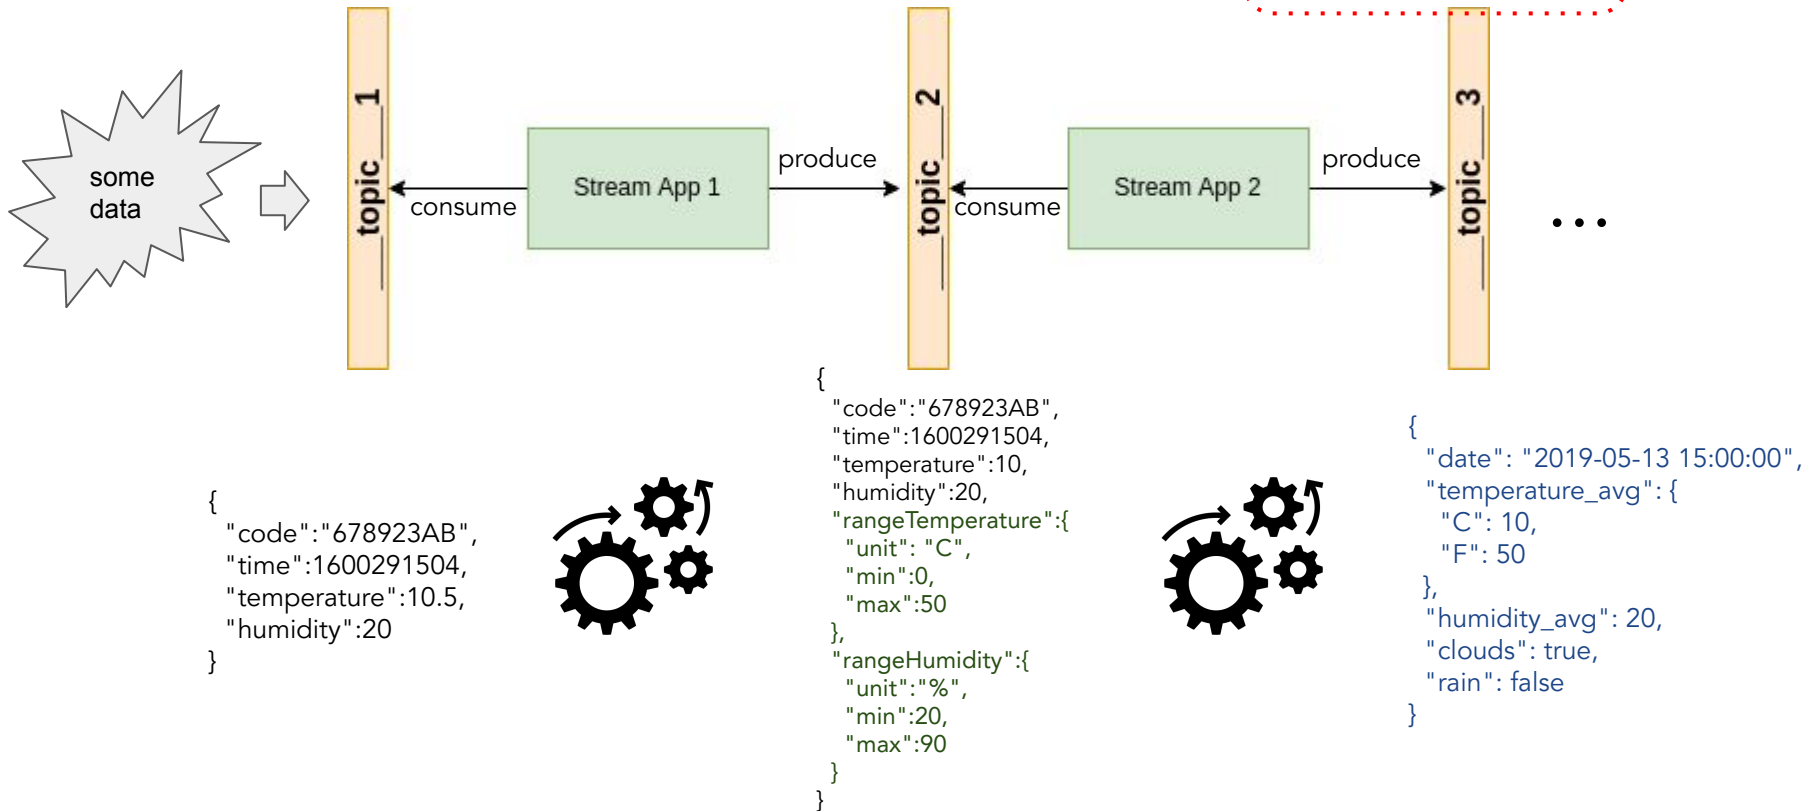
some data

topic_1

consume

Stream App 1

produce

topic_2

consume

Stream App 2

produce

topic_3

...

{
"code":"678923AB",
"time":1600291504,
"temperature":10.5,
"humidity":20
}

{
"code":"678923AB",
"time":1600291504,
"temperature":10,
"humidity":20,
"rangeTemperature":{
"unit": "C",
"min":0,
"max":50
},
"rangeHumidity":{
"unit":"%",
"min":20,
"max":90
}
}

{
"date": "2019-05-13 15:00:00",
"temperature_avg": {
"C": 10,
"F": 50
},
"humidity_avg": 20,
"clouds": true,
"rain": false
}